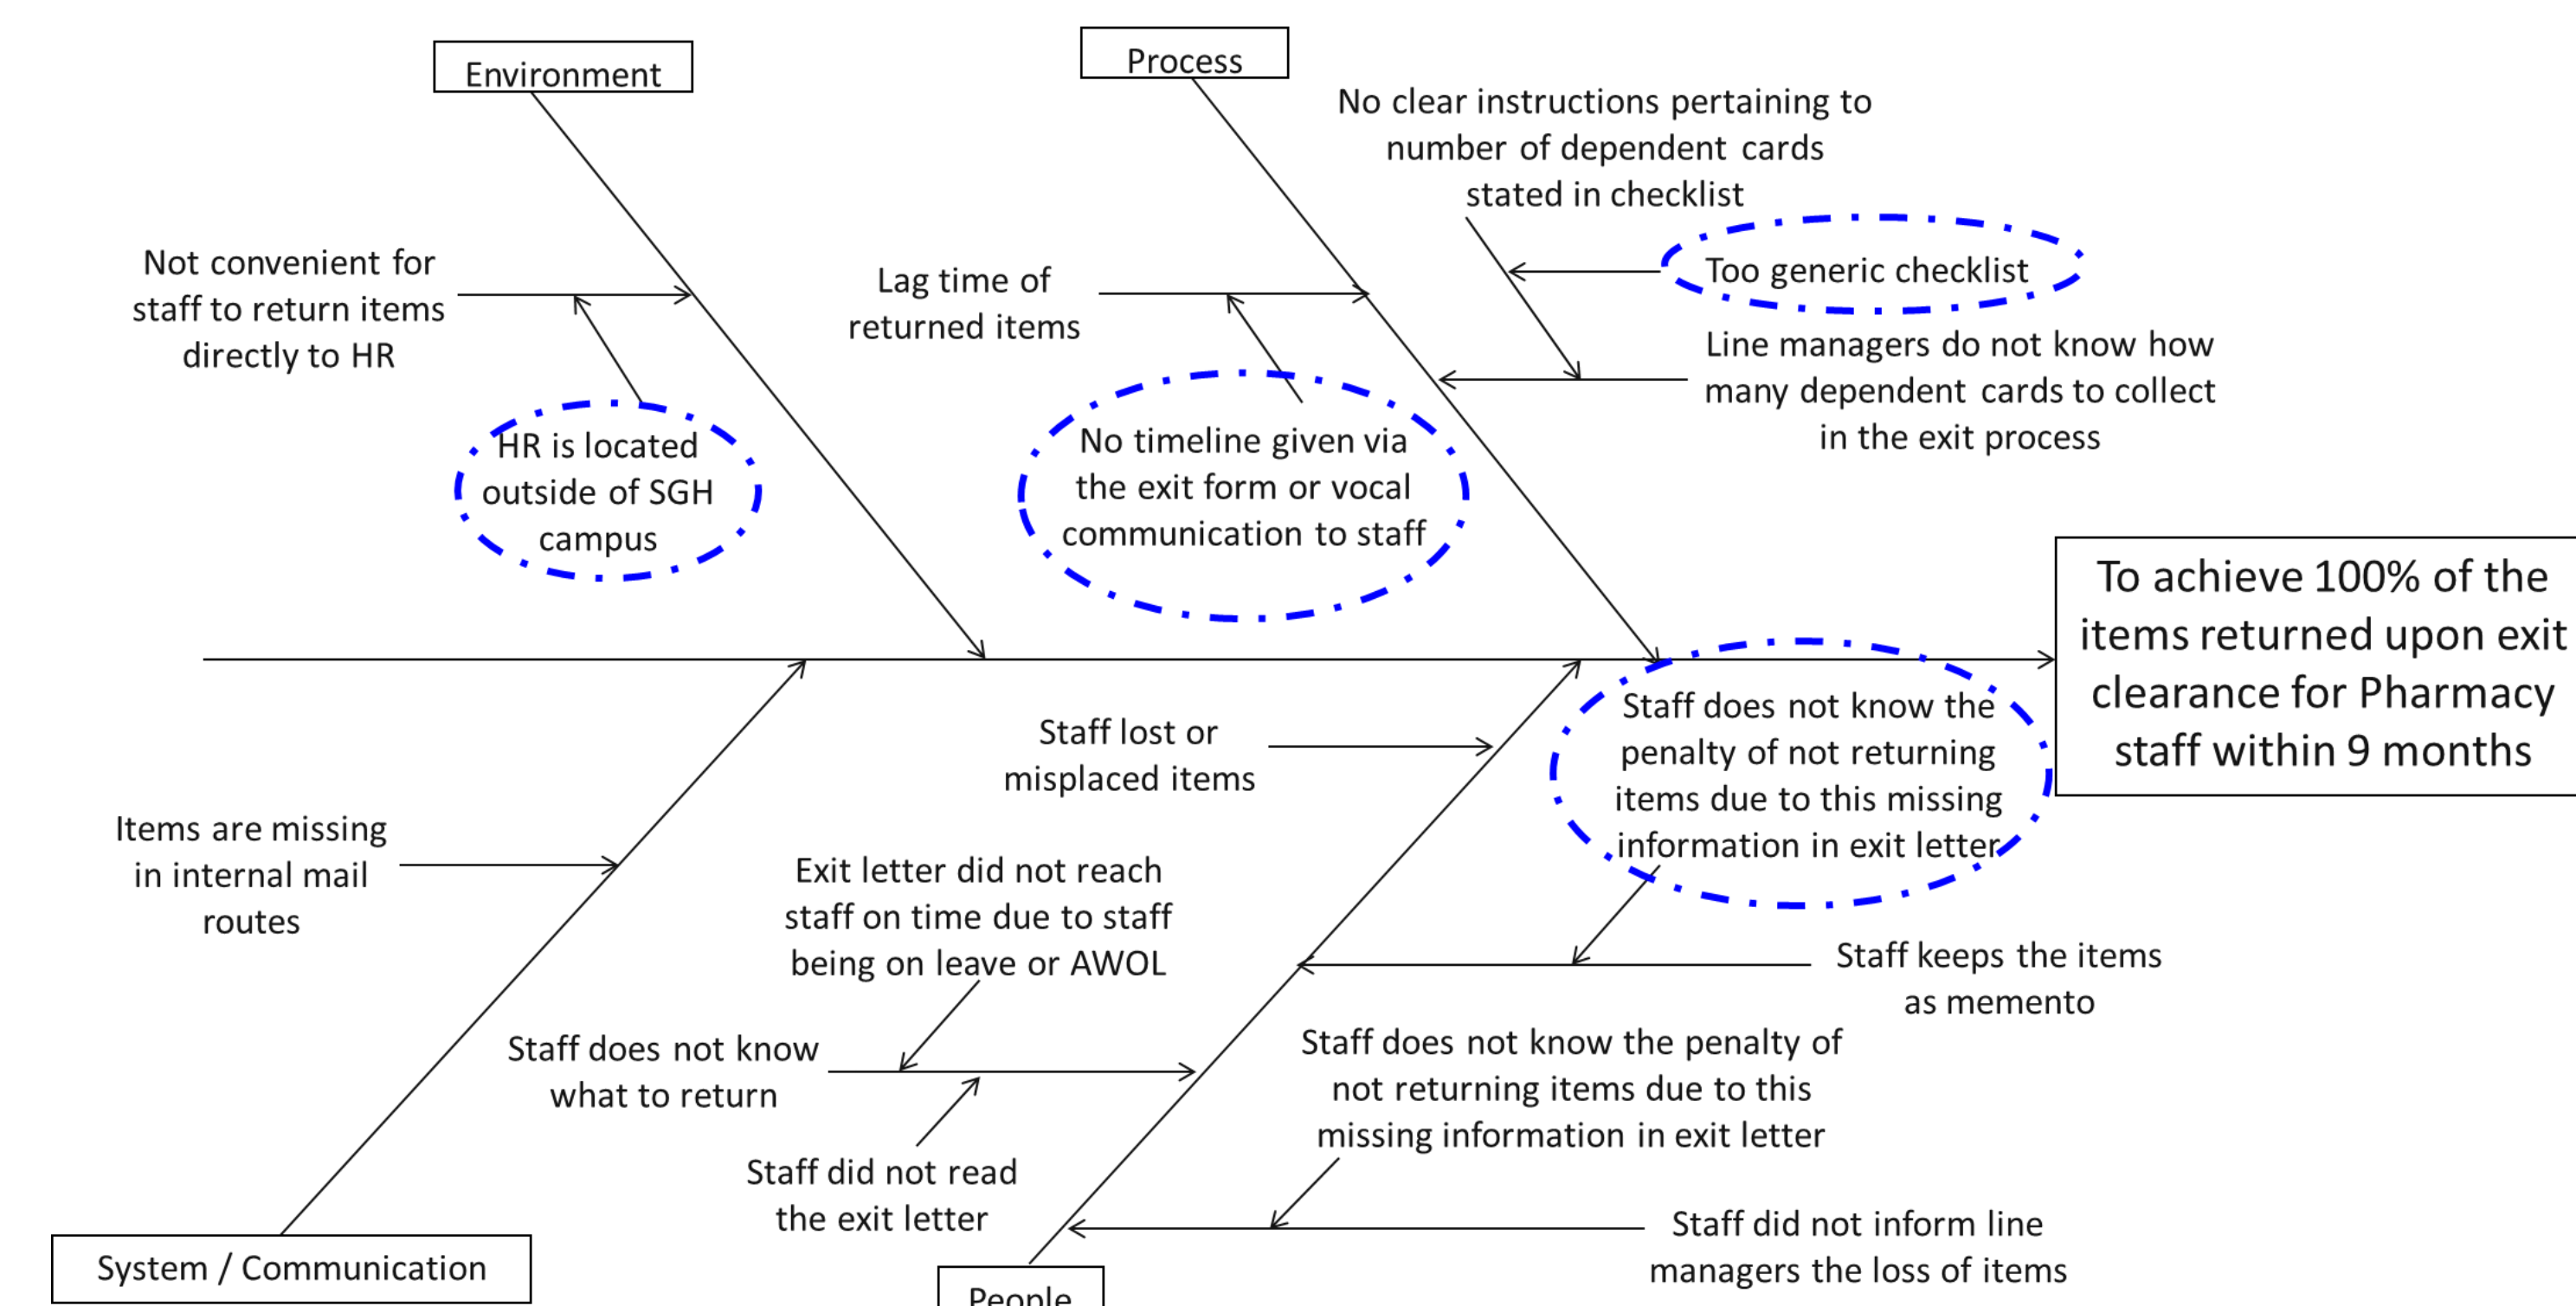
Environment

Process

No clear instructions pertaining to number of dependent cards stated in checklist

Not convenient for staff to return items directly to HR

Lag time of returned items

Too generic checklist

Line managers do not know how many dependent cards to collect in the exit process

HR is located outside of SGH campus

No timeline given via the exit form or vocal communication to staff

To achieve 100% of the items returned upon exit clearance for Pharmacy staff within 9 months

Staff lost or misplaced items

Staff does not know the penalty of not returning items due to this missing information in exit letter

Items are missing in internal mail routes

Exit letter did not reach staff on time due to staff being on leave or AWOL

Staff keeps the items as memento

Staff does not know what to return

Staff does not know the penalty of not returning items due to this missing information in exit letter

Staff did not read the exit letter

Staff did not inform line managers the loss of items

System / Communication

People